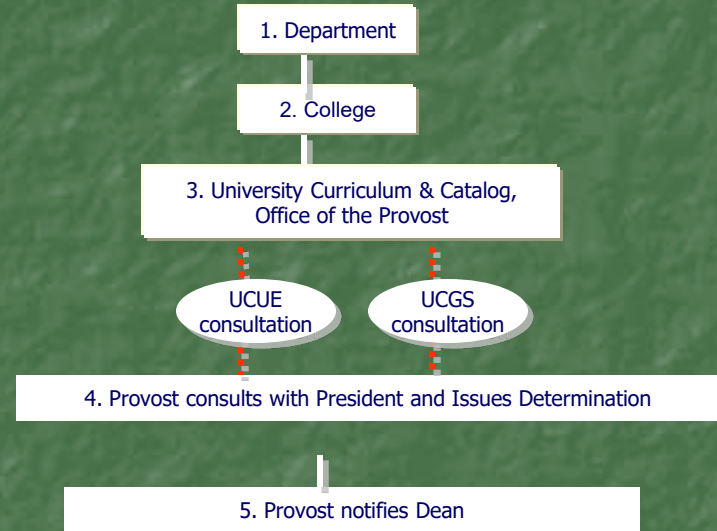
1. Department

2. College

3. University Curriculum & Catalog, Office of the Provost

UCUE consultation

UCGS consultation

4. Provost consults with President and Issues Determination

5. Provost notifies Dean